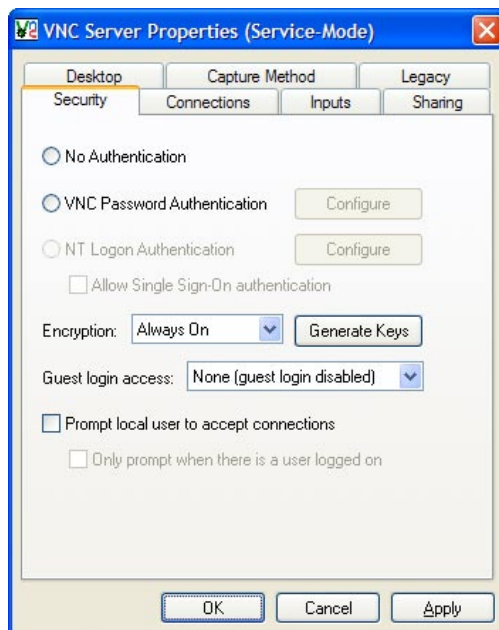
VNC Server Properties (Service-Mode)

Desktop
Capture Method
Legacy
Security
Connections
Inputs
Sharing

No Authentication

VNC Password Authentication
Configure

NT Logon Authentication
Configure

Allow Single Sign-On authentication

Encryption: Always On
Generate Keys

Guest login access: None (guest login disabled)

Prompt local user to accept connections

Only prompt when there is a user logged on

OK
Cancel
Apply